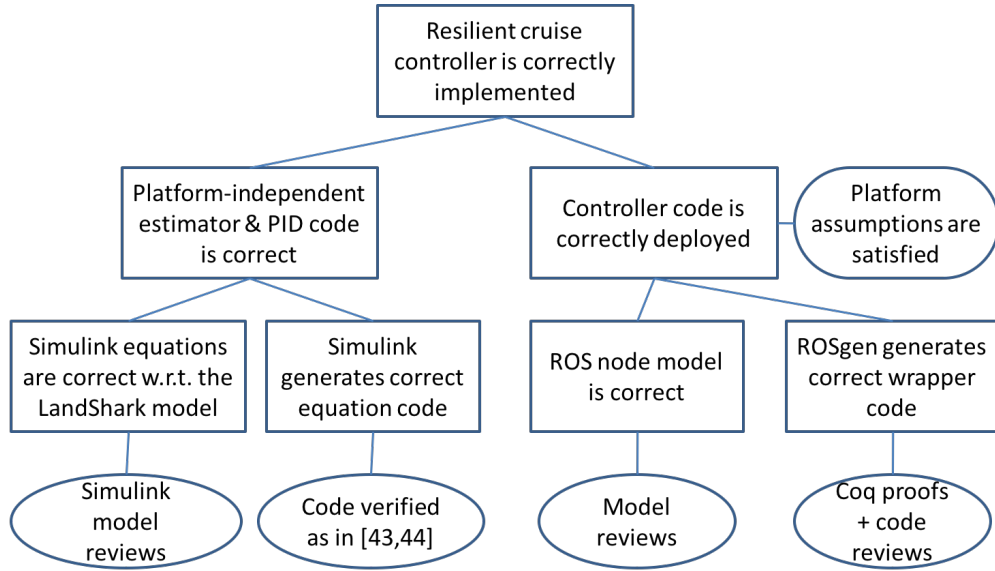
Resilient cruise controller is correctly implemented

Platform-independent estimator & PID code is correct

Controller code is correctly deployed

Platform assumptions are satisfied

Simulink equations are correct w.r.t. the LandShark model

Simulink generates correct equation code

ROS node model is correct

ROSgen generates correct wrapper code

Simulink model reviews

Code verified as in [43,44]

Model reviews

Coq proofs + code reviews